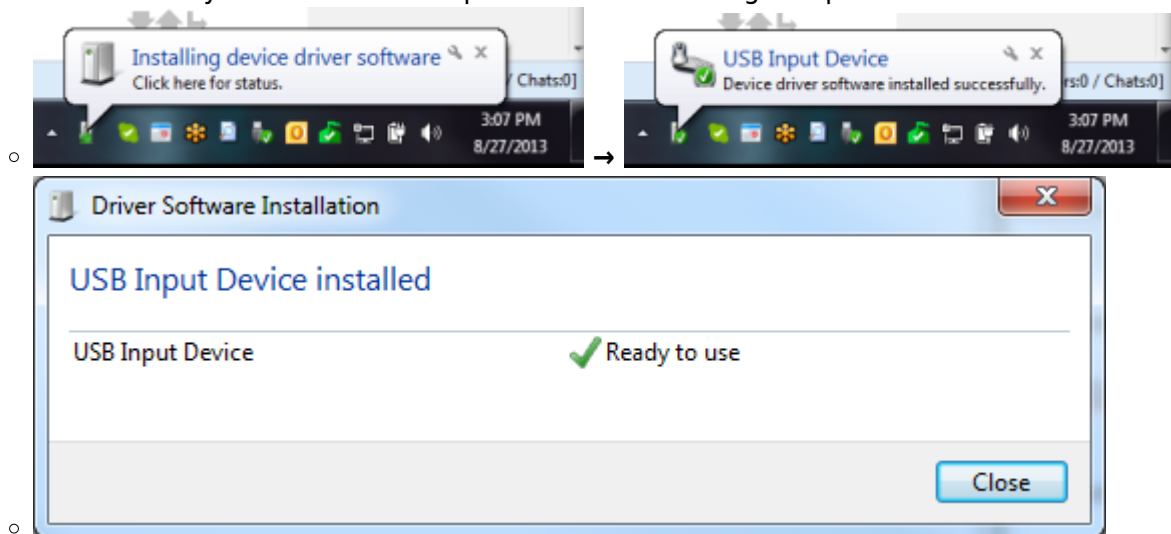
Installing device driver software
Click here for status.

/ Chats:0]

3:07 PM
8/27/2013

→

USB Input Device
Device driver software installed successfully.

rs:0 / Chats:0]

3:07 PM
8/27/2013

Driver Software Installation

USB Input Device installed

USB Input Device Ready to use

Close